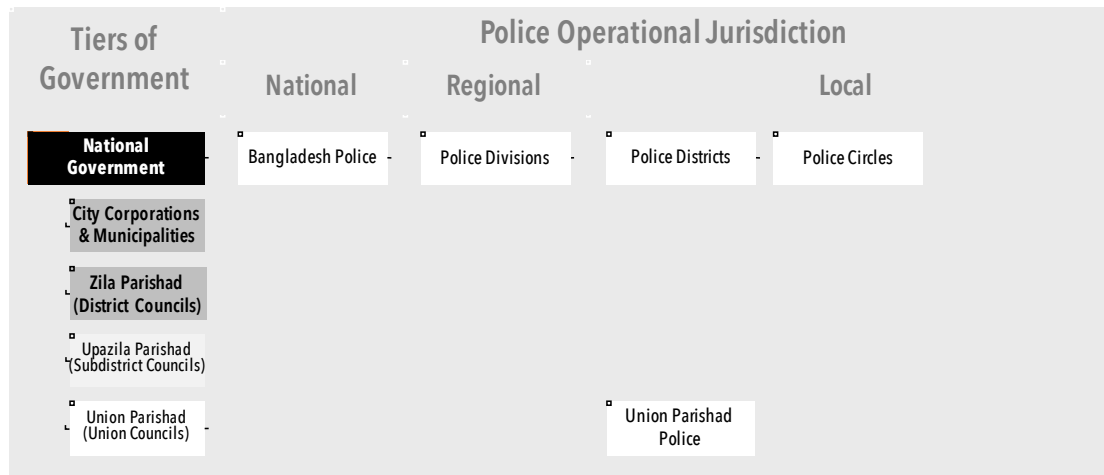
Tiers of Government

Police Operational Jurisdiction

National

Regional

Local

National Government

Bangladesh Police

Police Divisions

Police Districts

Police Circles

City Corporations & Municipalities

Zila Parishad (District Councils)

Upazila Parishad (Subdistrict Councils)

Union Parishad (Union Councils)

Union Parishad Police